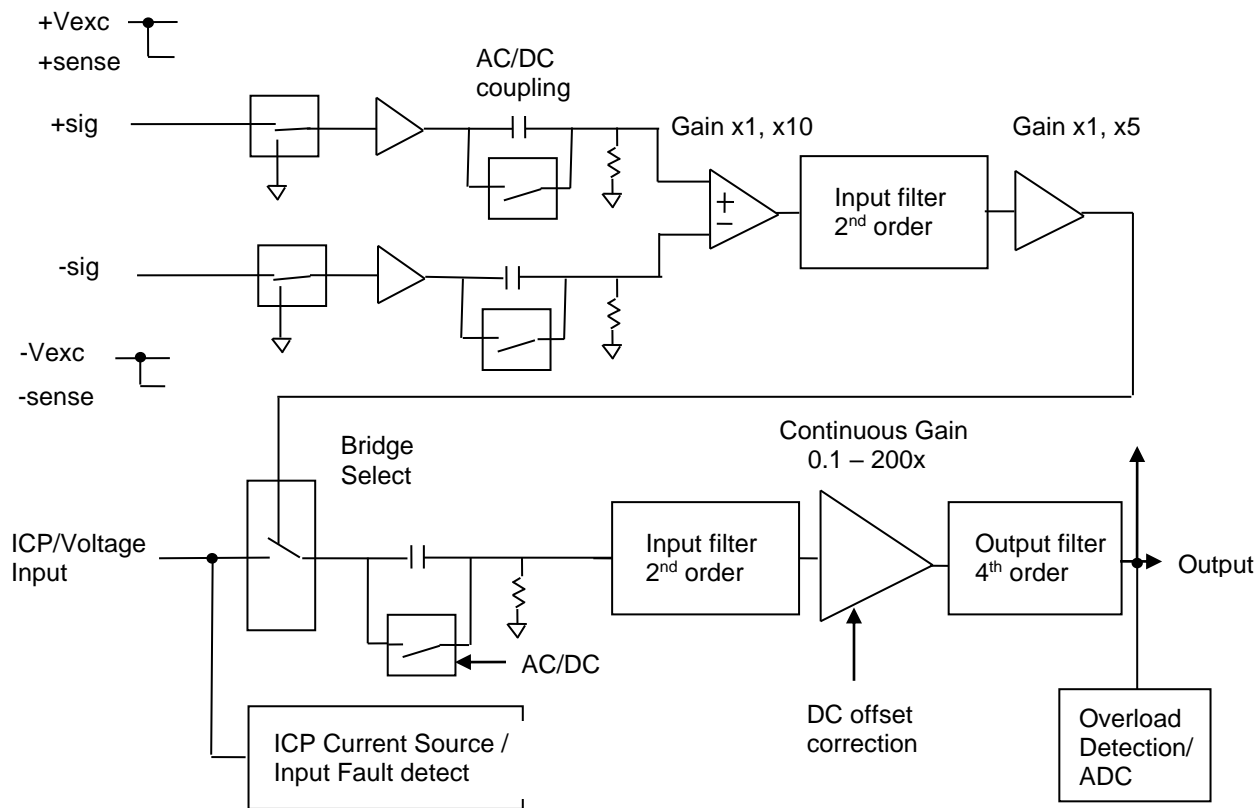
+Vexc
+sense

AC/DC coupling

+sig

Gain x1, x10

Gain x1, x5

+
−

Input filter 2nd order

-sig

-Vexc
-sense

Bridge Select

Continuous Gain 0.1 – 200x

ICP/Voltage Input

Input filter 2nd order

Output filter 4th order

Output

AC/DC

DC offset correction

ICP Current Source / Input Fault detect

Overload Detection/ ADC